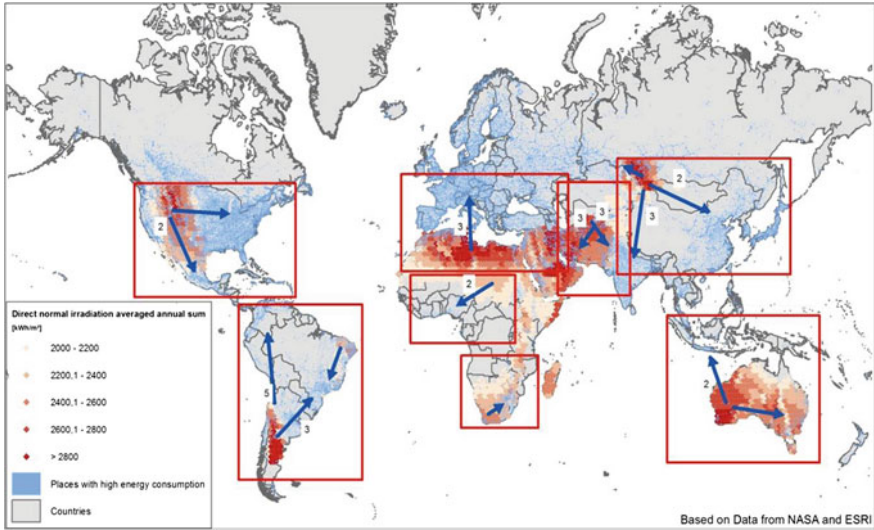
2
2
3
3
3
3
2
2
5
3
2

Direct normal irradiation averaged annual sum
[kWh/m²]
2000 - 2200
2200,1 - 2400
2400,1 - 2600
2600,1 - 2800
> 2800
Places with high energy consumption
Countries

Based on Data from NASA and ESRI